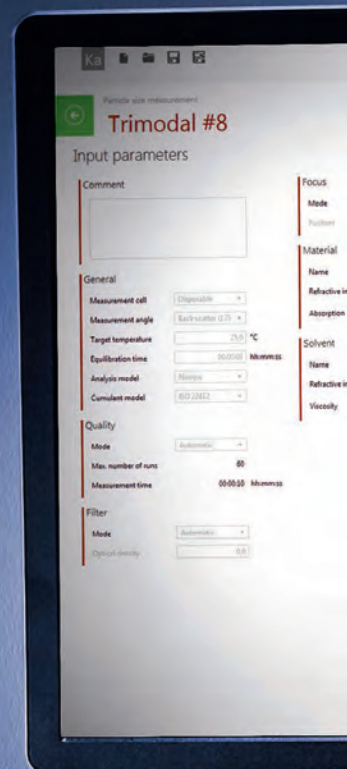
Ka

Particle size measurement

Trimodal #8

Input parameters

Comment

General

Measurement cell Disposable

Measurement angle Backscatter (175°)

Target temperature 25.0 °C

Equilibration time 00:00:00 hh:mm:ss

Analysis model Novice

Cumulant model ISO 22412

Quality

Mode Automatic

Max. number of runs 60

Measurement time 00:00:10 hh:mm:ss

Filter

Mode Automatic

Optical density 0.0

Focus

Mode

Position

Material

Name

Refractive in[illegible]

Absorption

Solvent

Name

Refractive in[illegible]

Viscosity